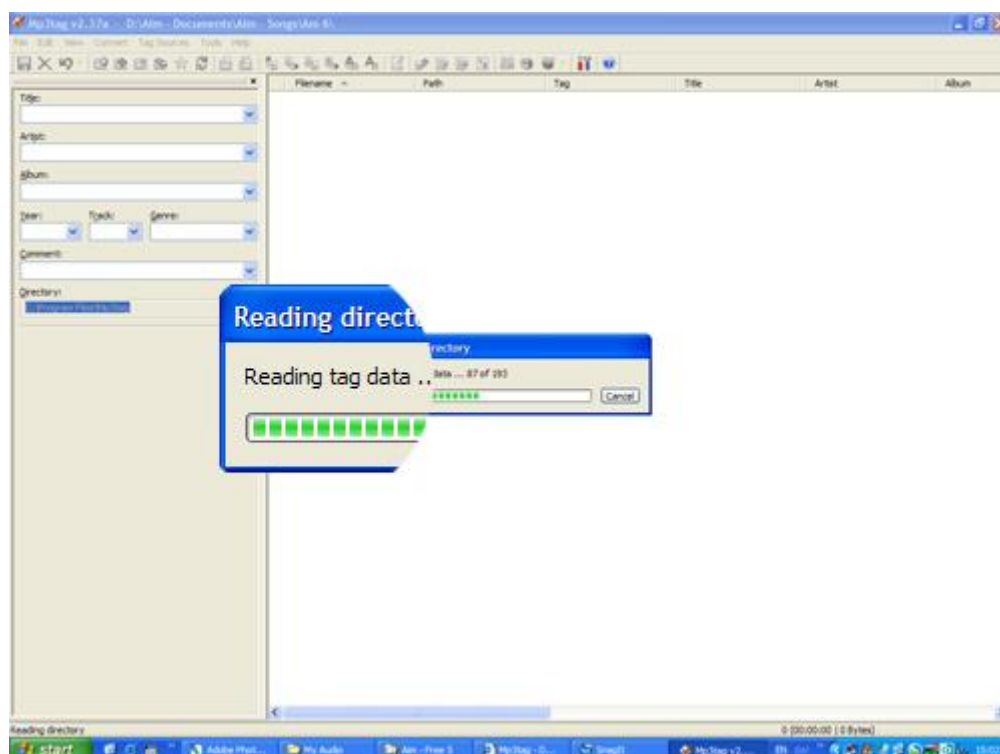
Mp3tag v2.37a - D:\Aim - Documents\Aim - Songs\Aim 6\

File Edit View Convert Tag Sources Tools Help

Filename | Path | Tag | Title | Artist | Album

Title:

Artist:

Album:

Year: Track: Genre:

Comment:

Directory:

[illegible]

Reading direct

Reading tag data ...

rectory

data ... 87 of 193

Cancel

Reading directory

0 (00:00:00 | 0 Bytes)

start

Adobe Phot...

My Audio

Aim - Free 3

Mp3tag - D...

SnagIt

Mp3tag v2...

EN